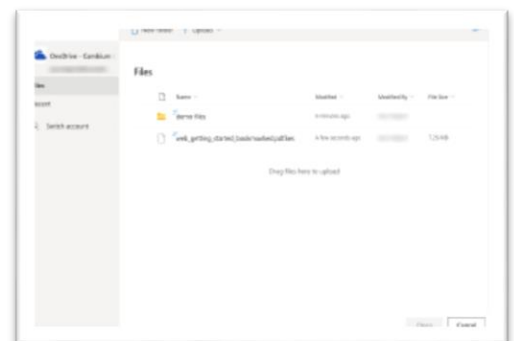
New folder | Upload

OneDrive - Cerdium
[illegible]

Files

Recent

Switch account

Files

| | Name | Modified | Modified By | File Size |
|---|---|---|---|---|
| | demo files | 6 minutes ago | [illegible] | |
| | web_getting_started_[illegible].pdf | A few seconds ago | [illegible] | 1.25 MB |

Drag files here to upload

Open Cancel